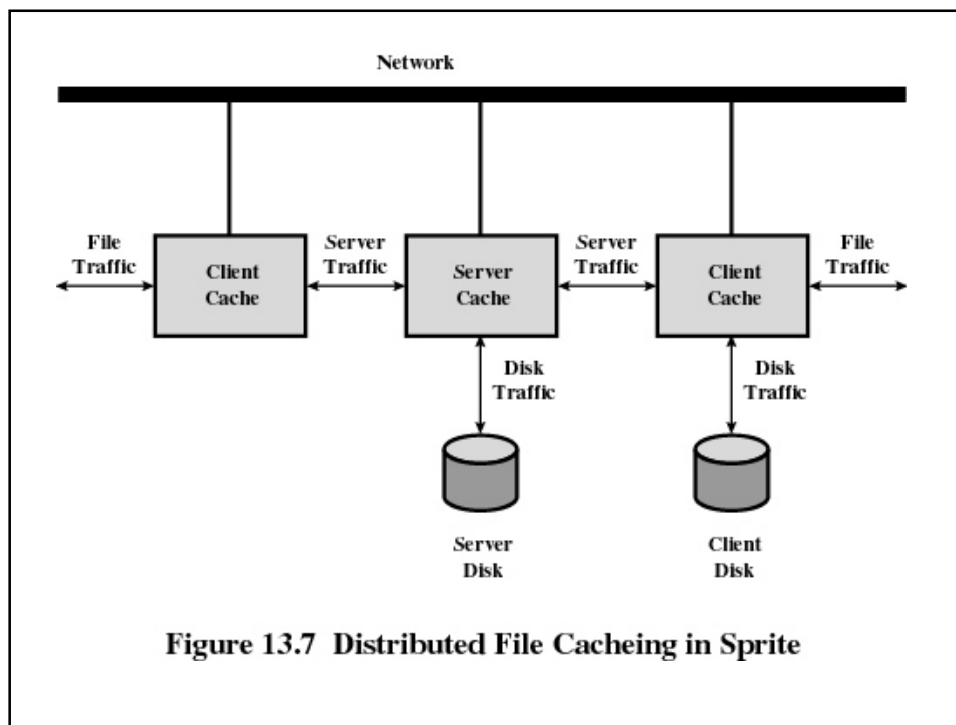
Network

File Traffic

Client Cache

Server Traffic

Server Cache

Server Traffic

Client Cache

File Traffic

Disk Traffic

Disk Traffic

Server Disk

Client Disk

Figure 13.7 Distributed File Cacheing in Sprite